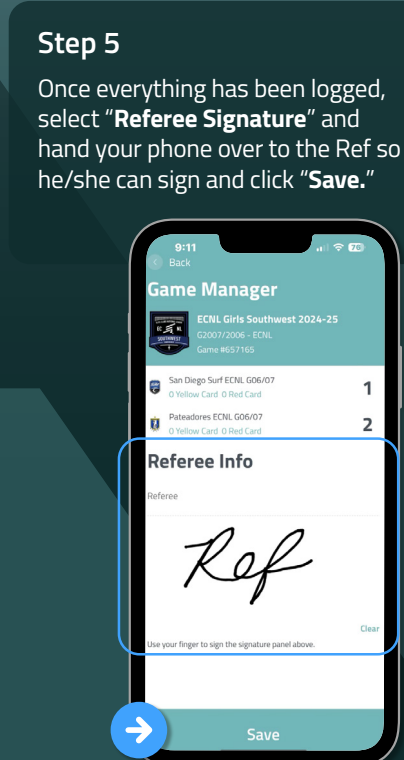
Step 5

Once everything has been logged, select “**Referee Signature**” and hand your phone over to the Ref so he/she can sign and click “**Save.**”

9:11

78

Back

Game Manager

ECNL Girls Southwest 2024-25

G2007/2006 - ECNL

Game #657165

EC NL SOUTHWEST

San Diego Surf ECNL G06/07

0 Yellow Card 0 Red Card

1

Pateadores ECNL G06/07

0 Yellow Card 0 Red Card

2

Referee Info

Referee

Ref

Clear

Use your finger to sign the signature panel above.

Save